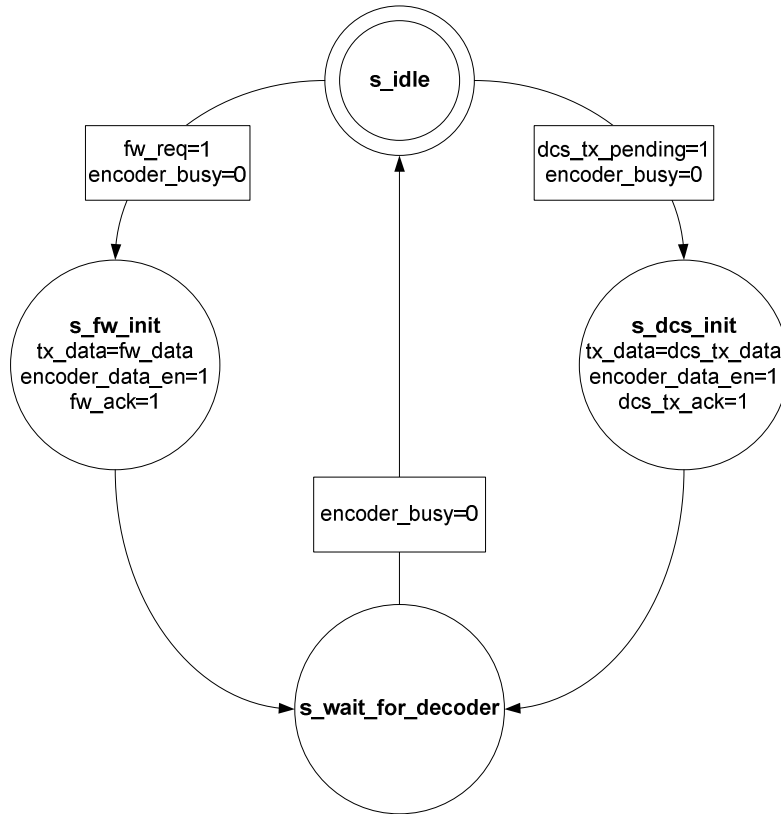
s_idle

fw_req=1
encoder_busy=0

dcs_tx_pending=1
encoder_busy=0

s_fw_init
tx_data=fw_data
encoder_data_en=1
fw_ack=1

s_dcs_init
tx_data=dcs_tx_data
encoder_data_en=1
dcs_tx_ack=1

encoder_busy=0

s_wait_for_decoder